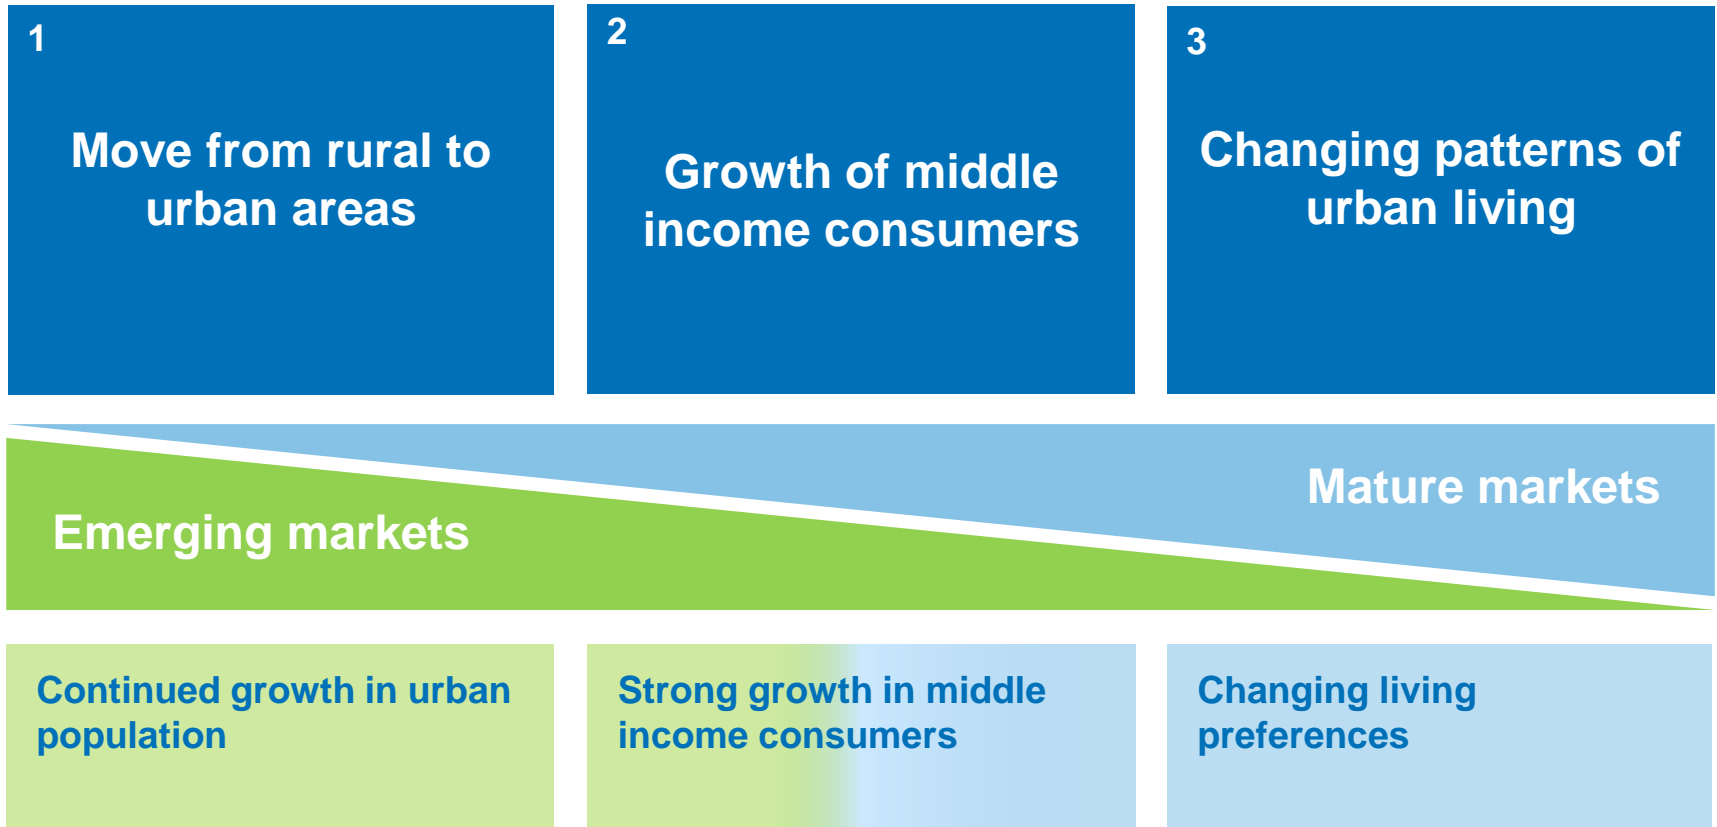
1

Move from rural to urban areas

2

Growth of middle income consumers

3

Changing patterns of urban living

Mature markets

Emerging markets

Continued growth in urban population

Strong growth in middle income consumers

Changing living preferences